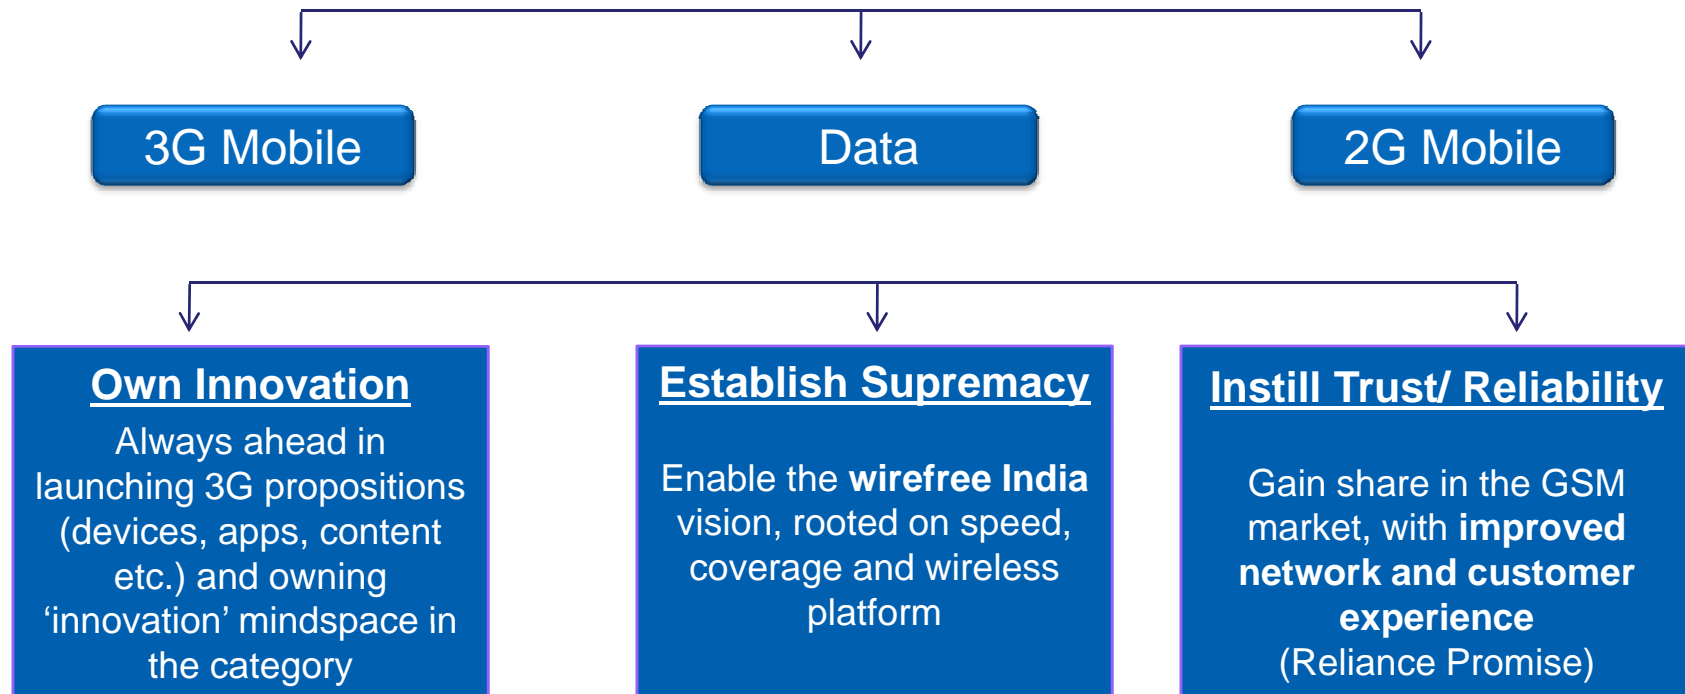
3G Mobile

Data

2G Mobile

Own Innovation

Always ahead in launching 3G propositions (devices, apps, content etc.) and owning 'innovation' mindspace in the category

Establish Supremacy

Enable the wirefree India vision, rooted on speed, coverage and wireless platform

Instill Trust/ Reliability

Gain share in the GSM market, with improved network and customer experience (Reliance Promise)